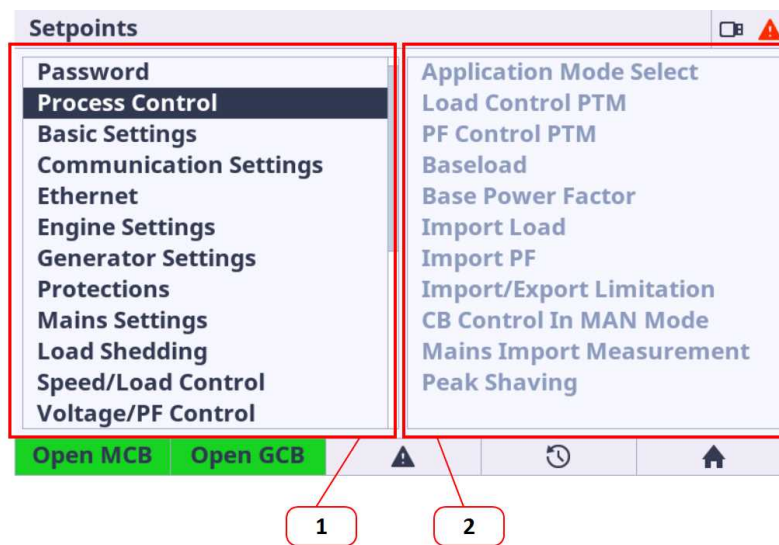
Setpoints

Password
Process Control
Basic Settings
Communication Settings
Ethernet
Engine Settings
Generator Settings
Protections
Mains Settings
Load Shedding
Speed/Load Control
Voltage/PF Control

Application Mode Select
Load Control PTM
PF Control PTM
Baseload
Base Power Factor
Import Load
Import PF
Import/Export Limitation
CB Control In MAN Mode
Mains Import Measurement
Peak Shaving

Open MCB
Open GCB

1
2